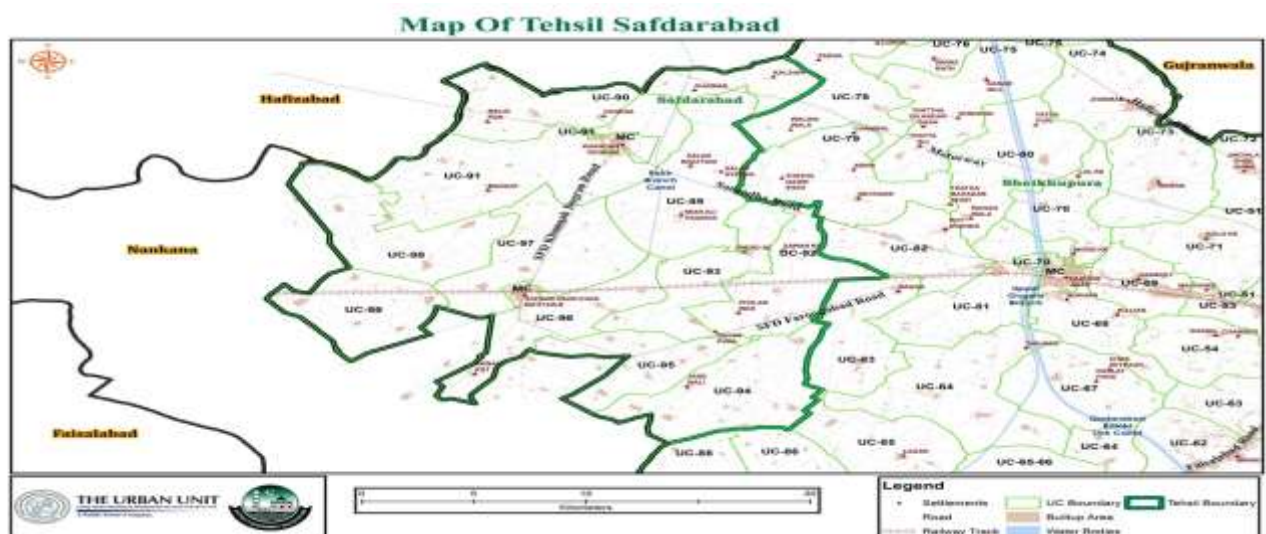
Map Of Tehsil Safdarabad

Gujranwala

Hafizabad

Safdarabad

Sheikhupura

Nankana

Faisalabad

UC-76 UC-75 UC-75 UC-74

UC-90 UC-78 UC-73 UC-72

UC-91 MC UC-79 UC-80

UC-91 UC-89 UC-76 UC-51

UC-97 UC-71

UC-98 UC-93 UC-82 UC-70 MC

UC-92 UC-69 UC-51

UC-99 MC UC-96 UC-81 UC-53

UC-68

UC-95 UC-83 UC-54

UC-94 UC-84 UC-67

UC-63

UC-85 UC-64 UC-62

UC-86 UC-86 UC-65-66

Motorway

SFD Khanqah Dogran Road

SFD Faroogabad Road

SFD Sheikhupura Road

Canal

THE URBAN UNIT

Kilometers

Legend

Settlements

Road

Railway Track

UC Boundary

Builtup Area

Water Bodies

Tehsil Boundary